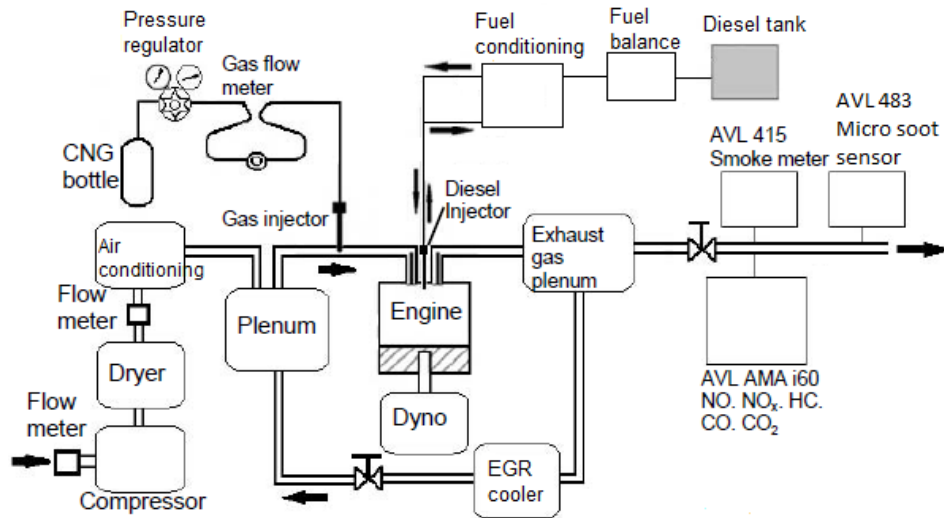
Pressure regulator

Gas flow meter

Fuel conditioning

Fuel balance

Diesel tank

AVL 483 Micro soot sensor

AVL 415 Smoke meter

CNG bottle

Diesel Injector

Gas injector

Air conditioning

Exhaust gas plenum

Flow meter

Plenum

Engine

Dryer

AVL AMA i60 NO. $NO_x$. HC. CO. $CO_2$

Dyno

Flow meter

EGR cooler

Compressor